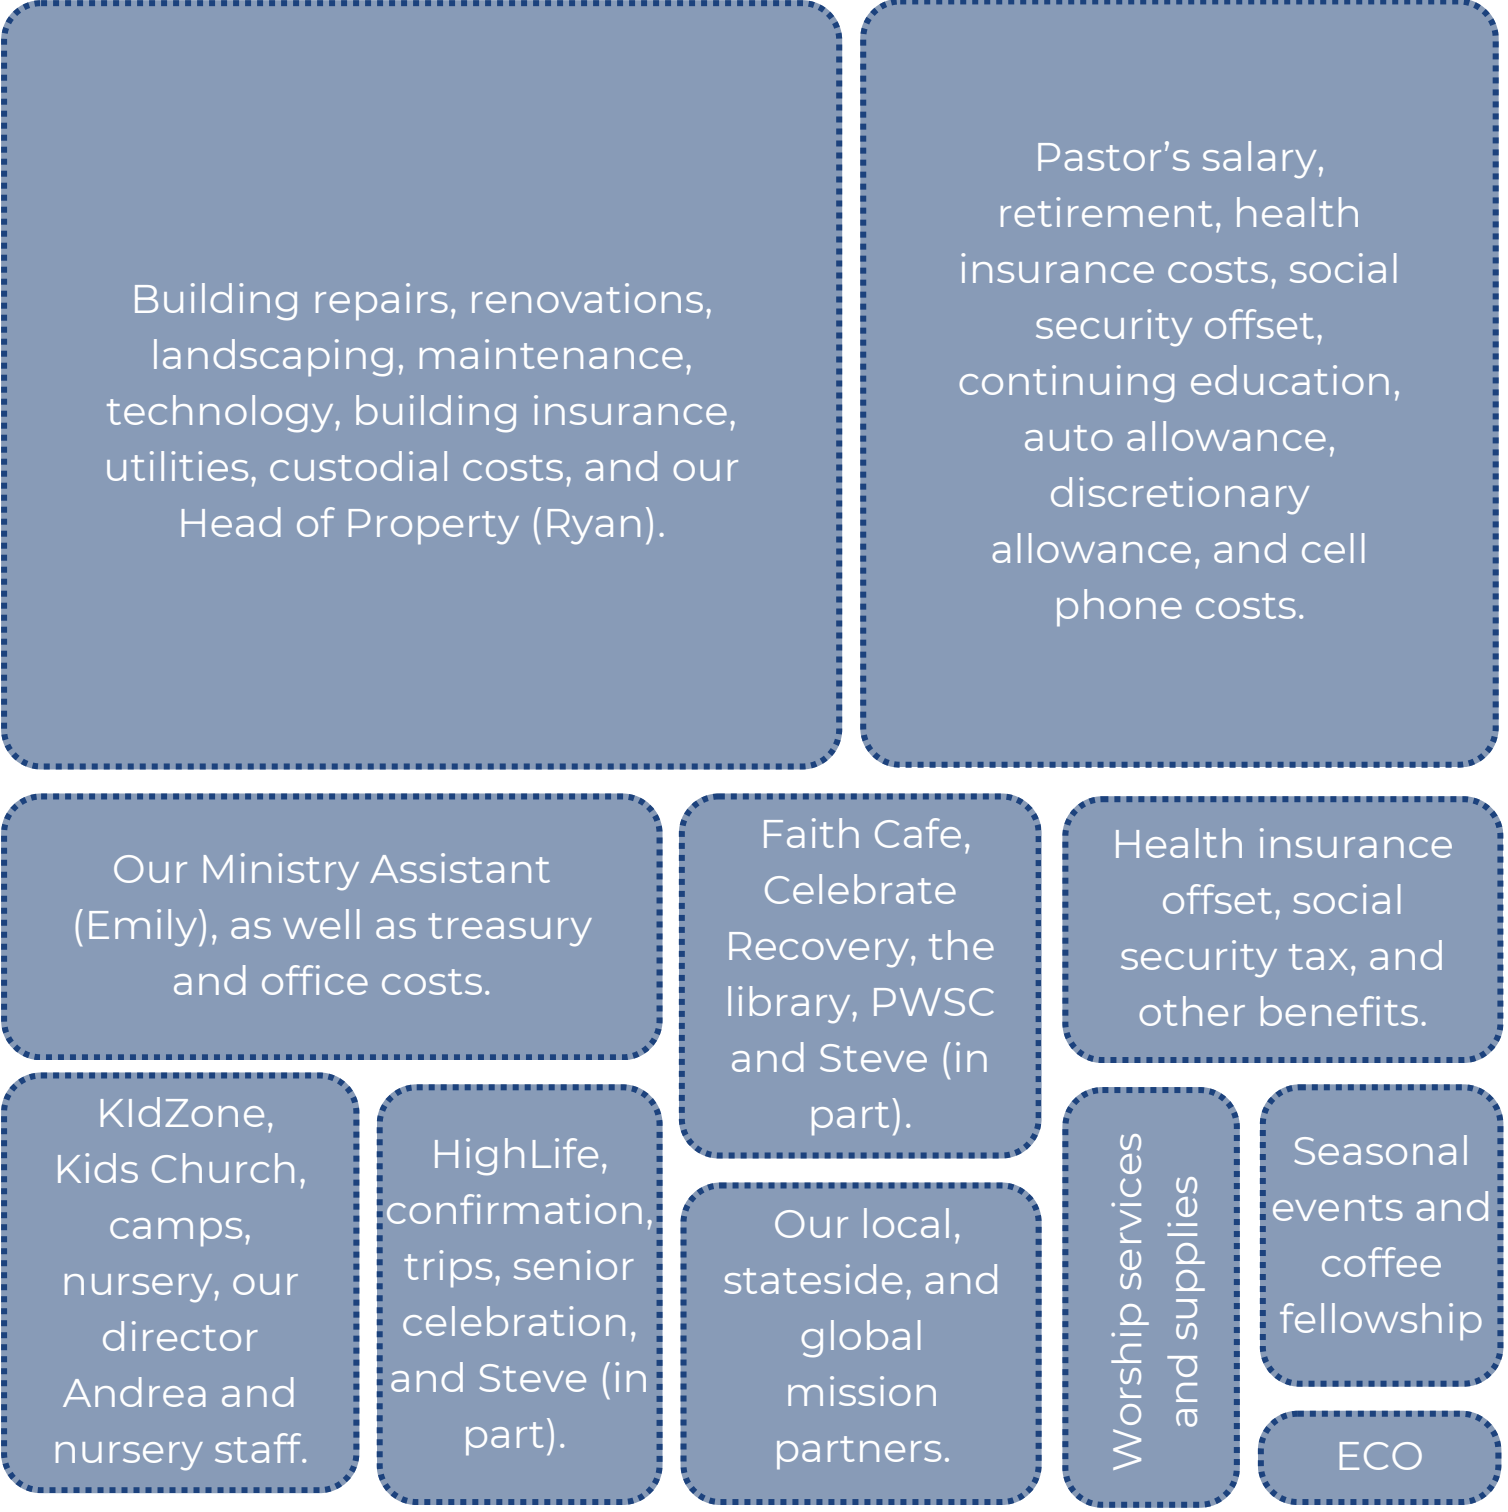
Building repairs, renovations, landscaping, maintenance, technology, building insurance, utilities, custodial costs, and our Head of Property (Ryan).

Pastor’s salary, retirement, health insurance costs, social security offset, continuing education, auto allowance, discretionary allowance, and cell phone costs.

Our Ministry Assistant (Emily), as well as treasury and office costs.

Faith Cafe, Celebrate Recovery, the library, PWSC and Steve (in part).

Health insurance offset, social security tax, and other benefits.

KIdZone, Kids Church, camps, nursery, our director Andrea and nursery staff.

HighLife, confirmation, trips, senior celebration, and Steve (in part).

Our local, stateside, and global mission partners.

Worship services and supplies

Seasonal events and coffee fellowship

ECO